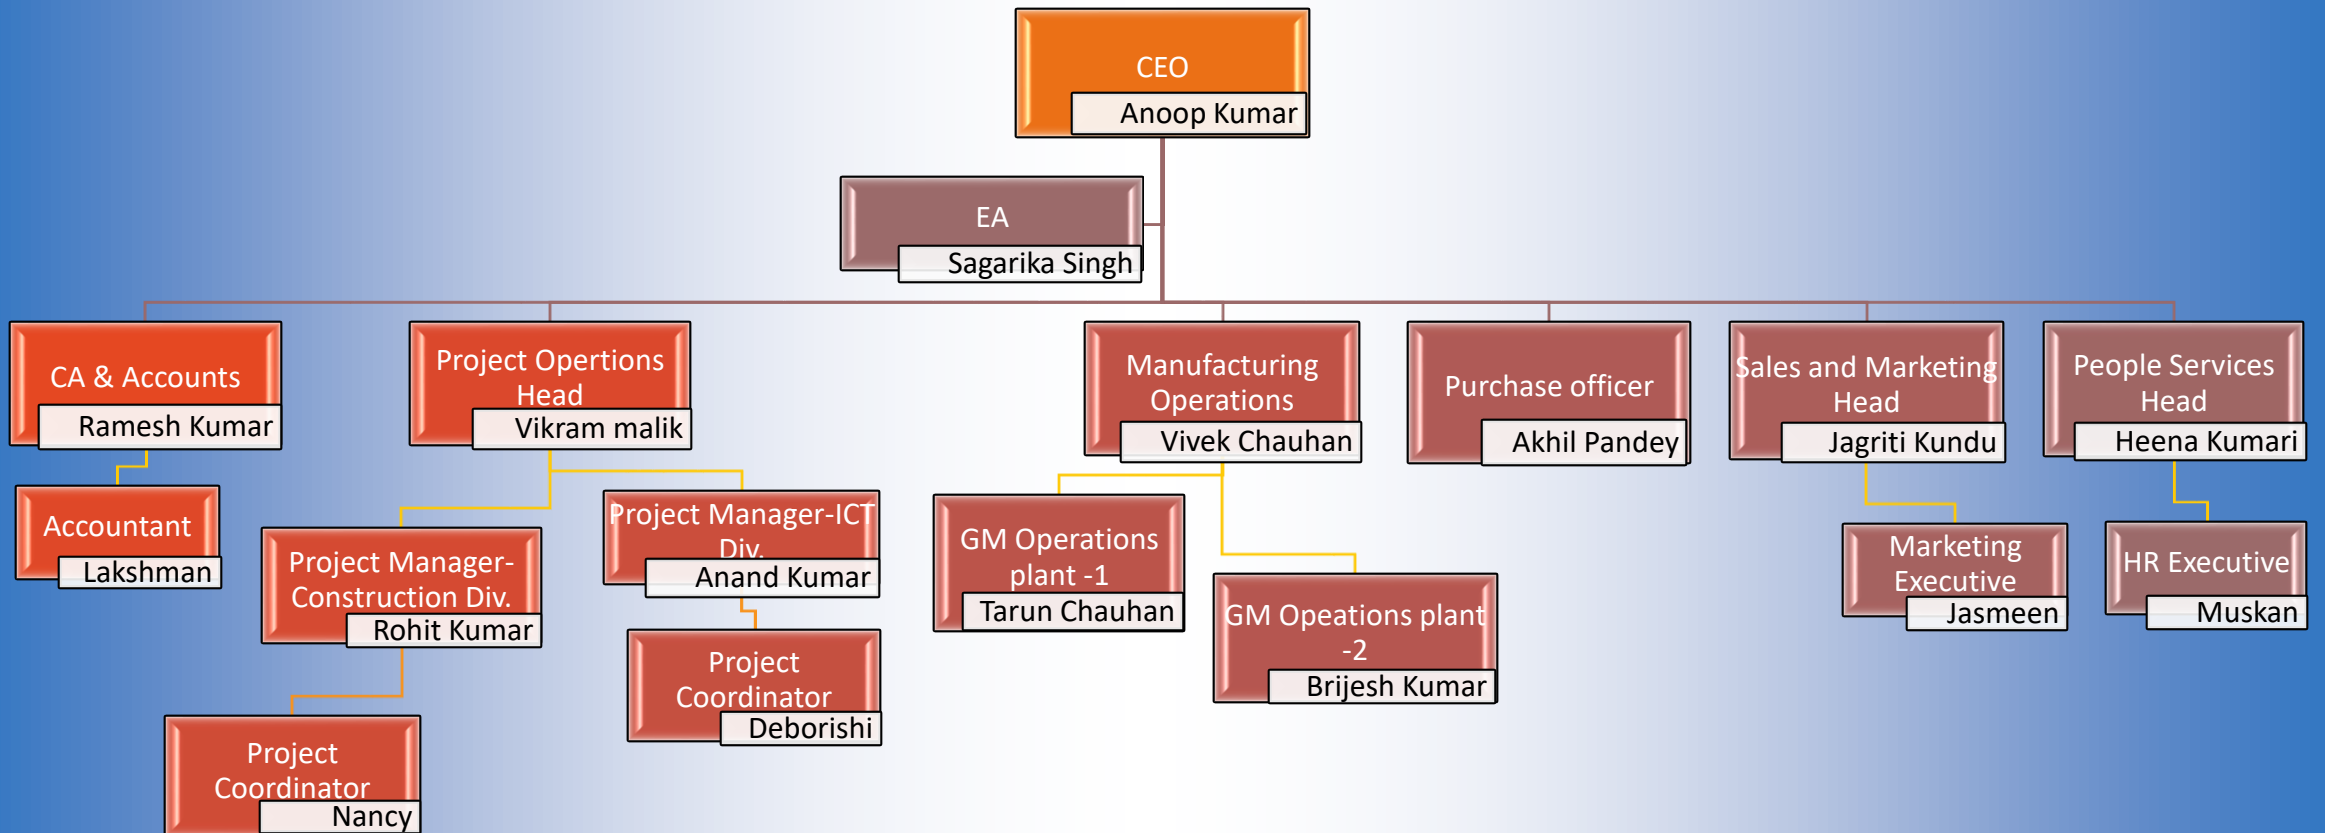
CEO
Anoop Kumar

EA
Sagarika Singh

CA & Accounts
Ramesh Kumar

Accountant
Lakshman

Project Opertions Head
Vikram malik

Project Manager-Construction Div.
Rohit Kumar

Project Coordinator
Nancy

Project Manager-ICT Div.
Anand Kumar

Project Coordinator
Deborishi

Manufacturing Operations
Vivek Chauhan

GM Operations plant -1
Tarun Chauhan

GM Opeations plant -2
Brijesh Kumar

Purchase officer
Akhil Pandey

Sales and Marketing Head
Jagriti Kundu

Marketing Executive
Jasmeen

People Services Head
Heena Kumari

HR Executive
Muskan